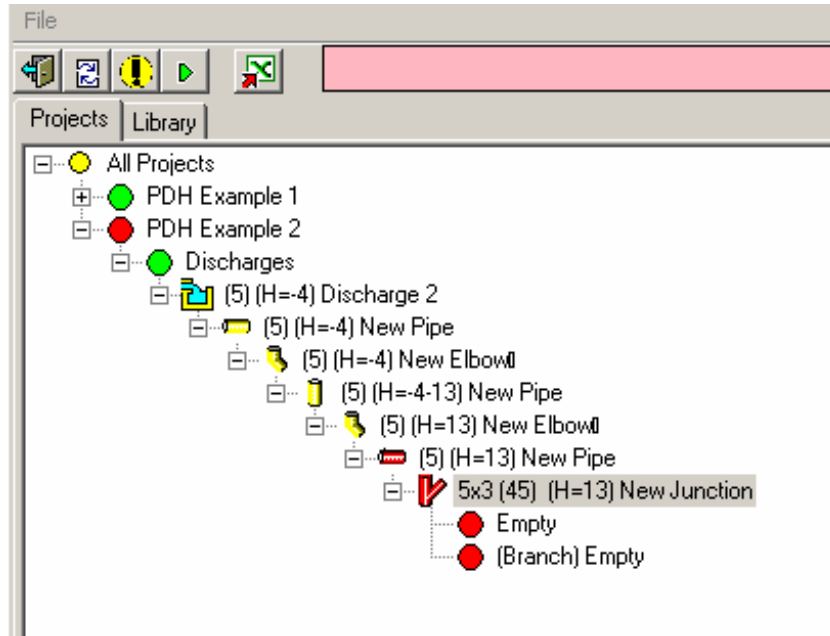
File

Projects | Library

All Projects
PDH Example 1
PDH Example 2
Discharges
(5) (H=-4) Discharge 2
(5) (H=-4) New Pipe
(5) (H=-4) New Elbow
(5) (H=-4-13) New Pipe
(5) (H=13) New Elbow
(5) (H=13) New Pipe
5x3 (45) (H=13) New Junction
Empty
(Branch) Empty